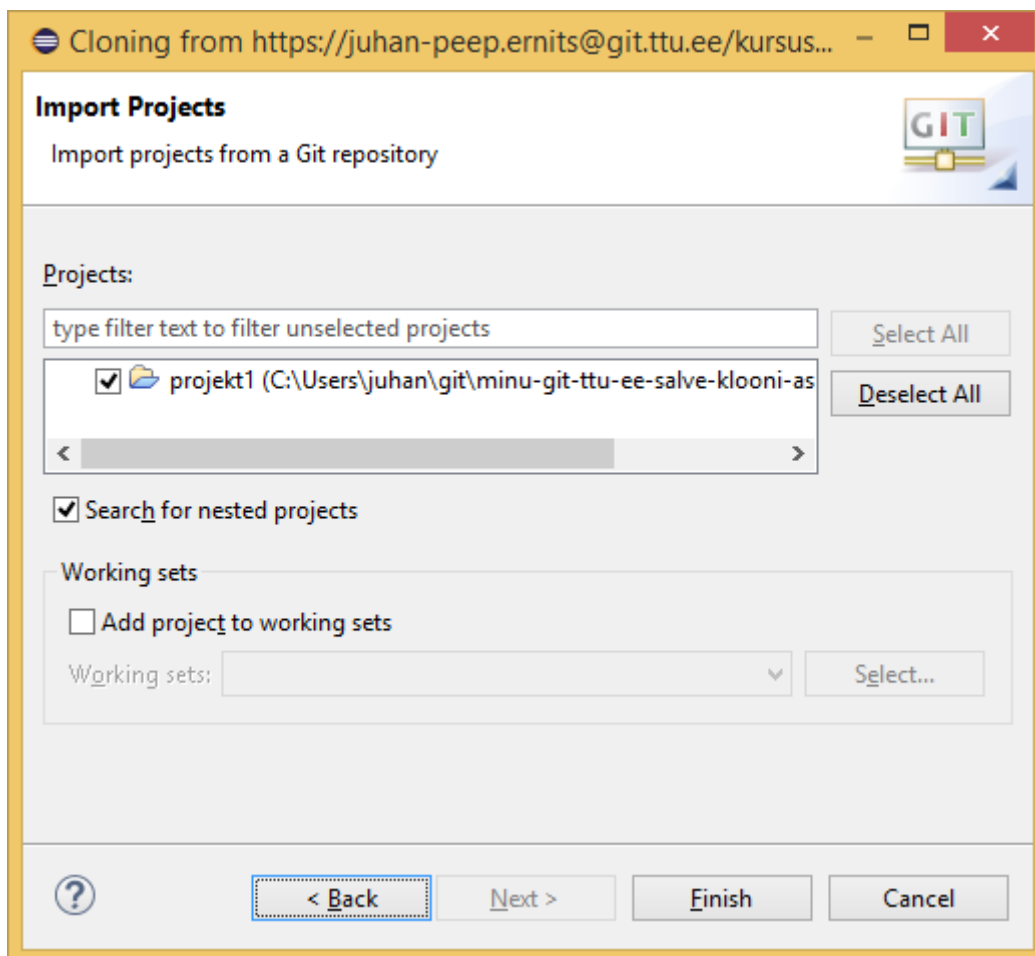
Cloning from https://juhan-peep.ernits@git.ttu.ee/kursus...

Import Projects

Import projects from a Git repository

GIT

Projects:

type filter text to filter unselected projects

Select All

projekt1 (C:\Users\juhan\git\minu-git-ttu-ee-salve-klooni-as

Deselect All

Search for nested projects

Working sets

Add project to working sets

Working sets:

Select...

?

< Back

Next >

Finish

Cancel